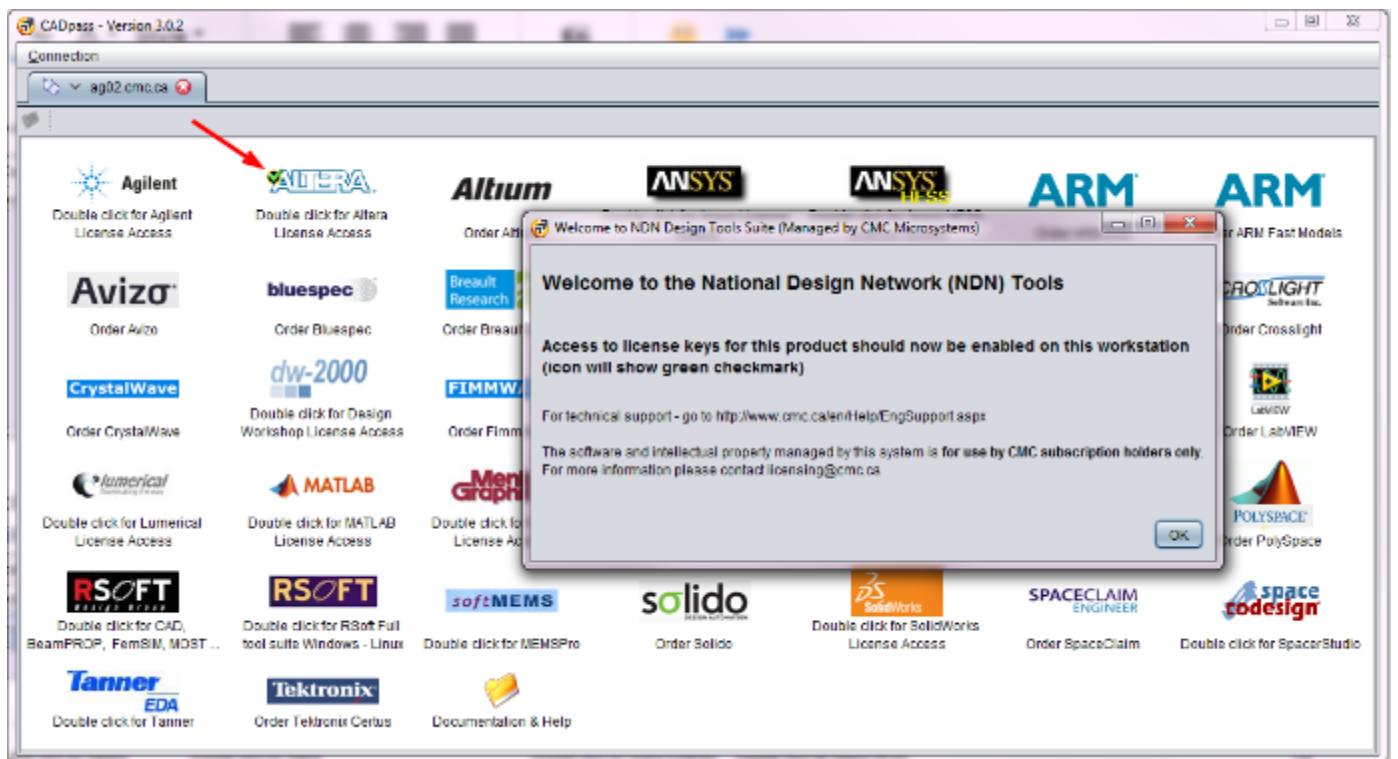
CADpass - Version 3.0.2

Connection

ag02.cmc.ca

Agilent
Double click for Agilent License Access

ALTERA
Double click for Altera License Access

Altium
Order Alti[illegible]

ANSYS

ANSYS HFSS

ARM

ARM
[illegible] ARM Fast Models

Avizo
Order Avizo

bluespec
Order Bluespec

Breault Research
Order Breaul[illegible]

CROSSLIGHT Software Inc.
Order Crosslight

CrystalWave
Order CrystalWave

dw-2000
Double click for Design Workshop License Access

FIMMW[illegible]
Order Fimm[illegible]

LabVIEW
Order LabVIEW

Lumerical
Double click for Lumerical License Access

MATLAB
Double click for MATLAB License Access

Mentor Graphics
Double click fo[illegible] License Ac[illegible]

POLYSPACE
Order PolySpace

RSOFT
Double click for CAD, BeamPROP, FemSIM, MOST ...

RSOFT
Double click for RSoft Full tool suite Windows - Linux

softMEMS
Double click for MEMSPro

solido
Order Solido

SolidWorks
Double click for SolidWorks License Access

SPACECLAIM ENGINEER
Order SpaceClaim

space codesign
Double click for SpacerStudio

Tanner EDA
Double click for Tanner

Tektronix
Order Tektronix Certus

Documentation & Help

Welcome to NDN Design Tools Suite (Managed by CMC Microsystems)

Welcome to the National Design Network (NDN) Tools

Access to license keys for this product should now be enabled on this workstation (icon will show green checkmark)

For technical support - go to http://www.cmc.ca/en/Help/EngSupport.aspx

The software and intellectual property managed by this system is for use by CMC subscription holders only. For more information please contact licensing@cmc.ca

OK